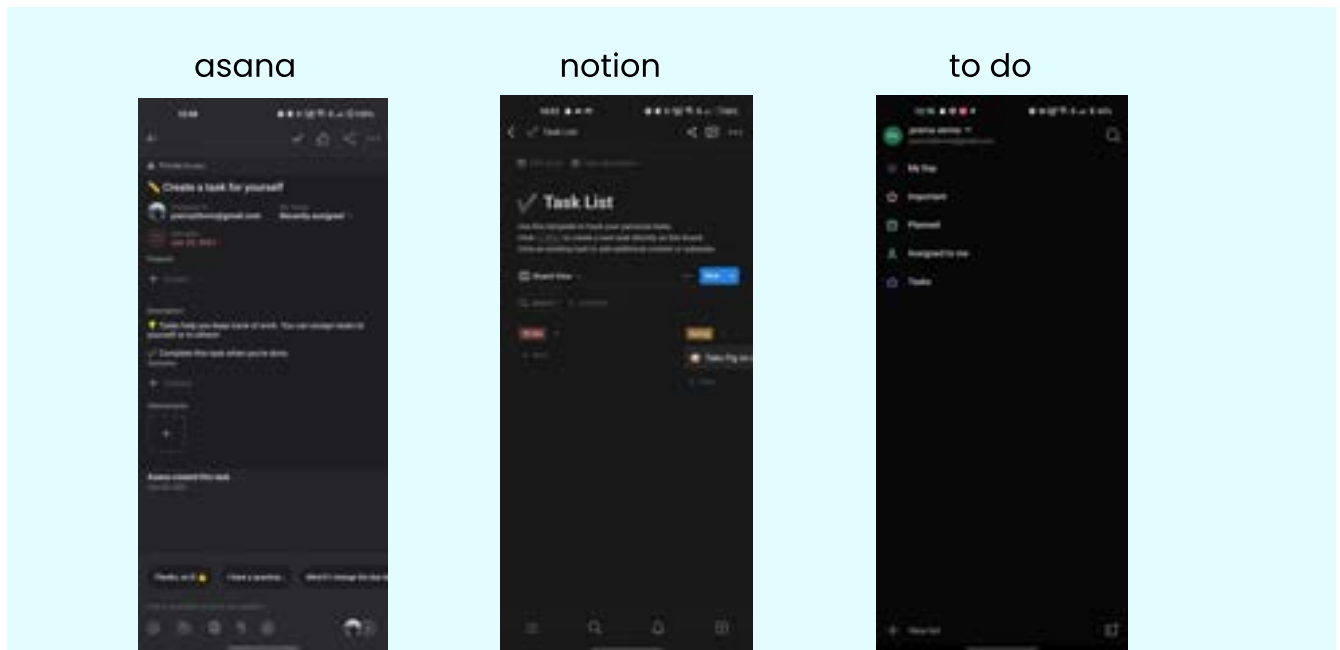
asana

notion

to do

Create a task for yourself

Recently assigned

Tasks help you keep track of work. You can assign tasks to yourself or to others.

Complete this task when you're done.

Asana created this task

Thanks, on it

I have a question

Task List

Task List

Board View

New

My Day

Important

Planned

Assigned to me

Tasks

New list